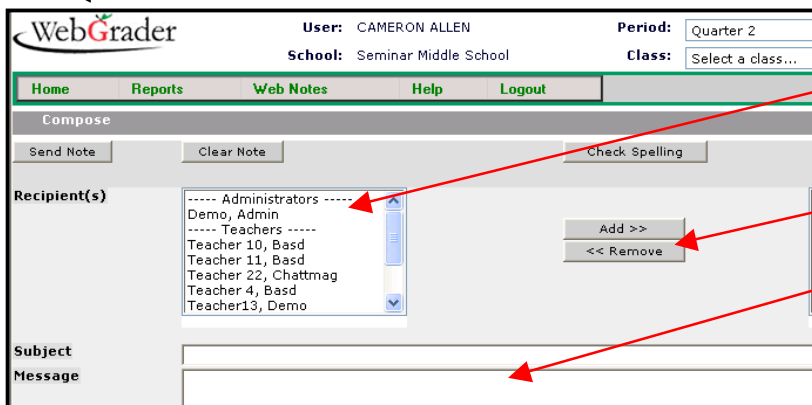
WebGrader

User: CAMERON ALLEN
School: Seminar Middle School

Period: Quarter 2
Class: Select a class...

Home | Reports | Web Notes | Help | Logout

Compose

Send Note
Clear Note
Check Spelling

Recipient(s)

----- Administrators -----
Demo, Admin
----- Teachers -----
Teacher 10, Basd
Teacher 11, Basd
Teacher 22, Chattmag
Teacher 4, Basd
Teacher13, Demo

Add >>
<< Remove

Subject
Message